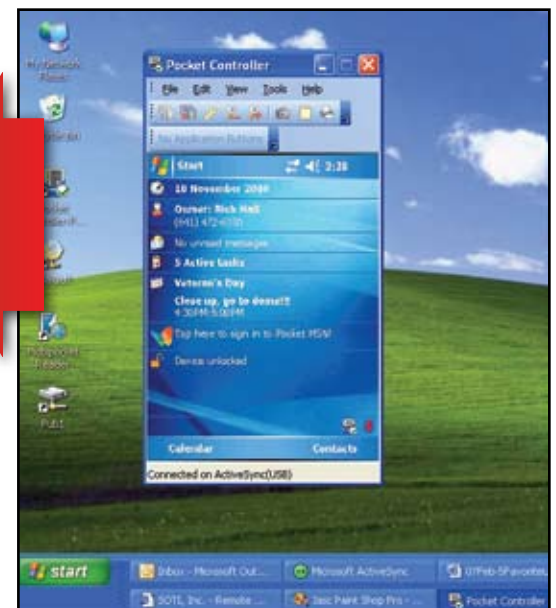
My Network Places

Recycle Bin

Pocket Controller

File Edit View Tools Help

No Application Buttons

Start 3:28

10 November 2008

Owner: Rick Hall
(941) 472-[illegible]

No unread messages

5 Active tasks

Veteran's Day

Clean up, go to dome!!!
4:30PM-5:00PM

Tap here to sign in to Pocket MSN

Device unlocked

Calendar Contacts

Connected on ActiveSync(USB)

start

Inbox - Microsoft Out...

Microsoft ActiveSync

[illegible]

SOTI, Inc. - Remote ...

Jasc Paint Shop Pro - ...

Pocket Controller